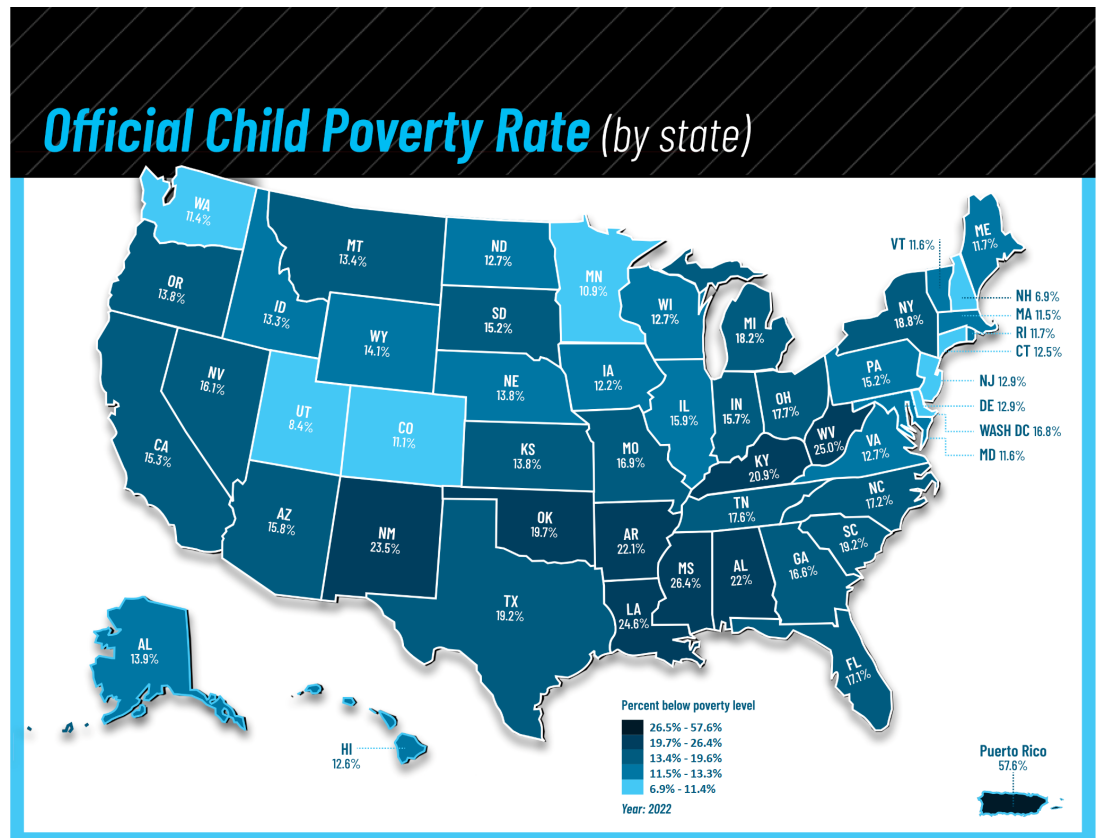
Official Child Poverty Rate (by state)

WA 11.4%
MT 13.4%
ND 12.7%
MN 10.9%
OR 13.8%
ID 13.3%
SD 15.2%
WI 12.7%
MI 18.2%
WY 14.1%
NV 16.1%
UT 8.4%
CO 11.1%
NE 13.8%
IA 12.2%
IL 15.9%
IN 15.7%
OH 17.7%
CA 15.3%
KS 13.8%
MO 16.9%
KY 20.9%
WV 25.0%
VA 12.7%
AZ 15.8%
NM 23.5%
OK 19.7%
AR 22.1%
TN 17.6%
NC 17.2%
SC 19.2%
MS 26.4%
AL 22%
GA 16.6%
TX 19.2%
LA 24.6%
FL 17.1%
ME 11.7%
VT 11.6%
NH 6.9%
MA 11.5%
RI 11.7%
CT 12.5%
NY 18.8%
PA 15.2%
NJ 12.9%
DE 12.9%
WASH DC 16.8%
MD 11.6%
AL 13.9%
HI 12.6%

Percent below poverty level
26.5% - 57.6%
19.7% - 26.4%
13.4% - 19.6%
11.5% - 13.3%
6.9% - 11.4%
Year: 2022

Puerto Rico 57.6%